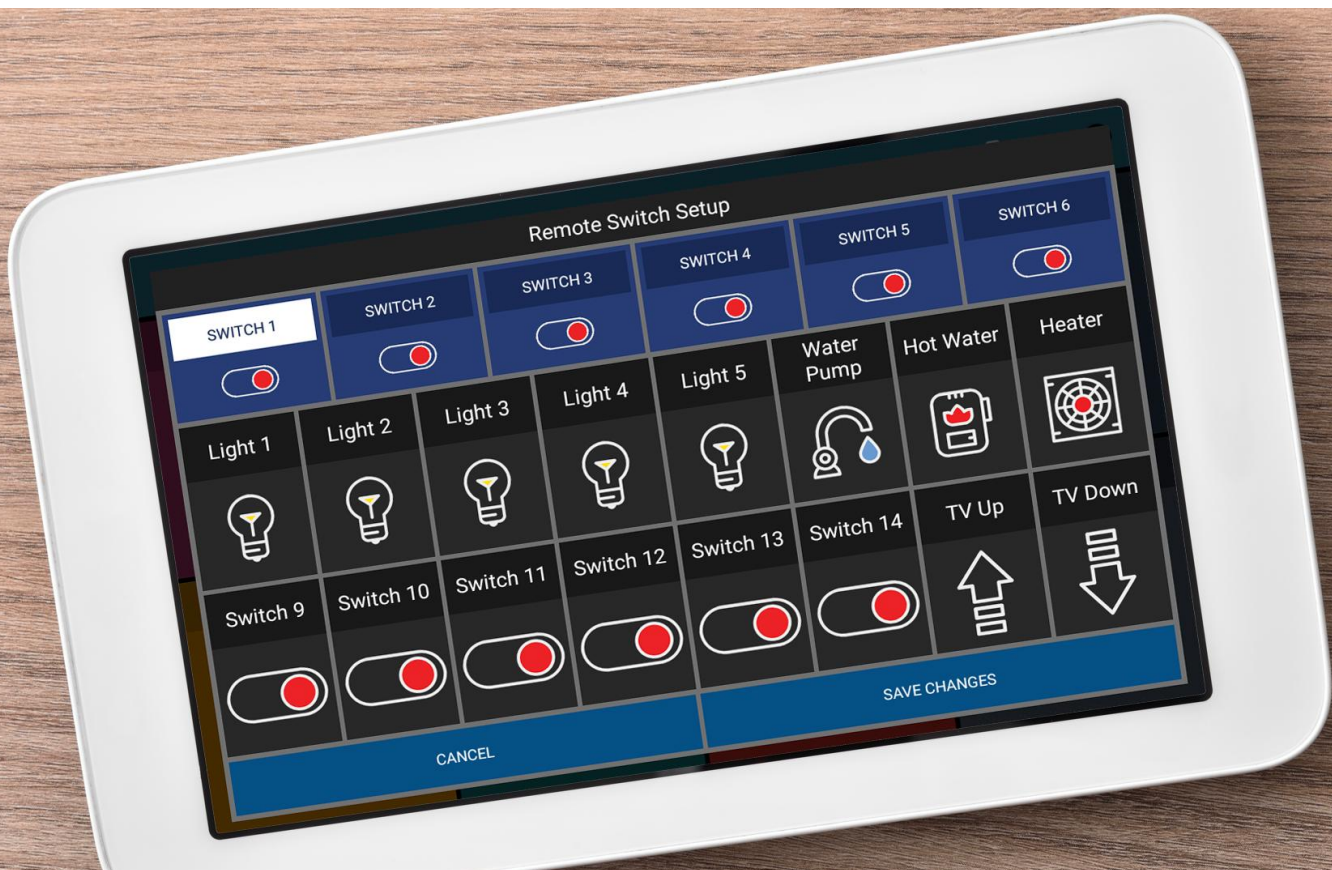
Remote Switch Setup

SWITCH 1
SWITCH 2
SWITCH 3
SWITCH 4
SWITCH 5
SWITCH 6

Light 1
Light 2
Light 3
Light 4
Light 5
Water Pump
Hot Water
Heater

Switch 9
Switch 10
Switch 11
Switch 12
Switch 13
Switch 14
TV Up
TV Down

CANCEL
SAVE CHANGES